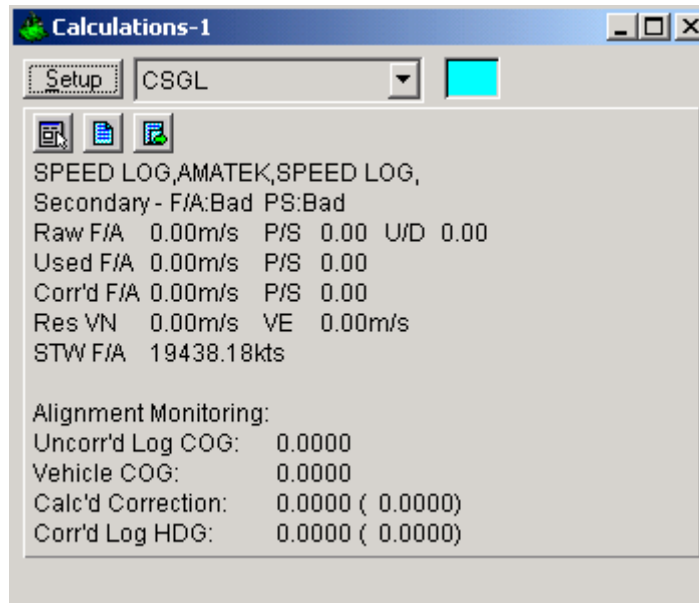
Calculations-1

Setup CSGL

SPEED LOG,AMATEK,SPEED LOG,
Secondary - F/A:Bad PS:Bad
Raw F/A 0.00m/s P/S 0.00 U/D 0.00
Used F/A 0.00m/s P/S 0.00
Corr'd F/A 0.00m/s P/S 0.00
Res VN 0.00m/s VE 0.00m/s
STW F/A 19438.18kts

Alignment Monitoring:
Uncorr'd Log COG: 0.0000
Vehicle COG: 0.0000
Calc'd Correction: 0.0000 ( 0.0000)
Corr'd Log HDG: 0.0000 ( 0.0000)